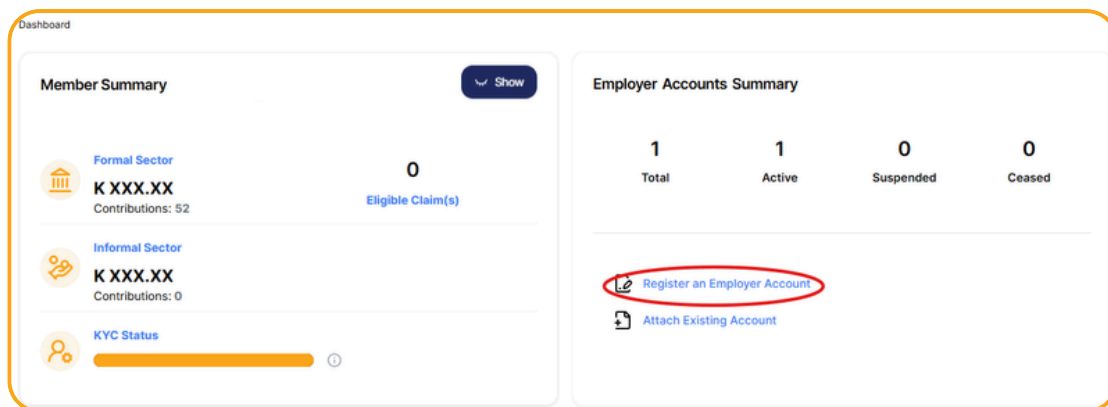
Dashboard

Member Summary

Show

Formal Sector
K XXX.XX
Contributions: 52

0
Eligible Claim(s)

Informal Sector
K XXX.XX
Contributions: 0

KYC Status

Employer Accounts Summary

| 1 | 1 | 0 | 0 |
|---|---|---|---|
| Total | Active | Suspended | Ceased |

Register an Employer Account

Attach Existing Account